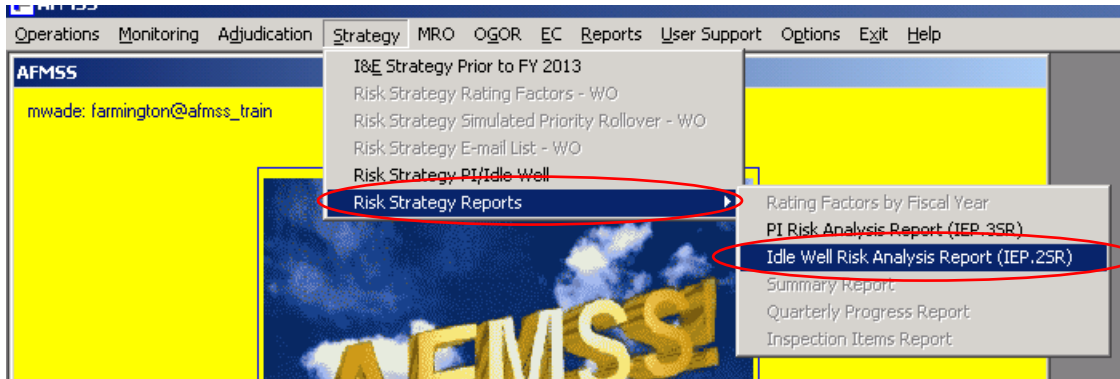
AFMSS

Operations Monitoring Adjudication Strategy MRO OGOR EC Reports User Support Options Exit Help

AFMSS

mwade: farmington@afmss_train

I&E Strategy Prior to FY 2013
Risk Strategy Rating Factors - WO
Risk Strategy Simulated Priority Rollover - WO
Risk Strategy E-mail List - WO
Risk Strategy PI/Idle Well
Risk Strategy Reports

Rating Factors by Fiscal Year
PI Risk Analysis Report (IEP.3SR)
Idle Well Risk Analysis Report (IEP.2SR)
Summary Report
Quarterly Progress Report
Inspection Items Report

AFMSS